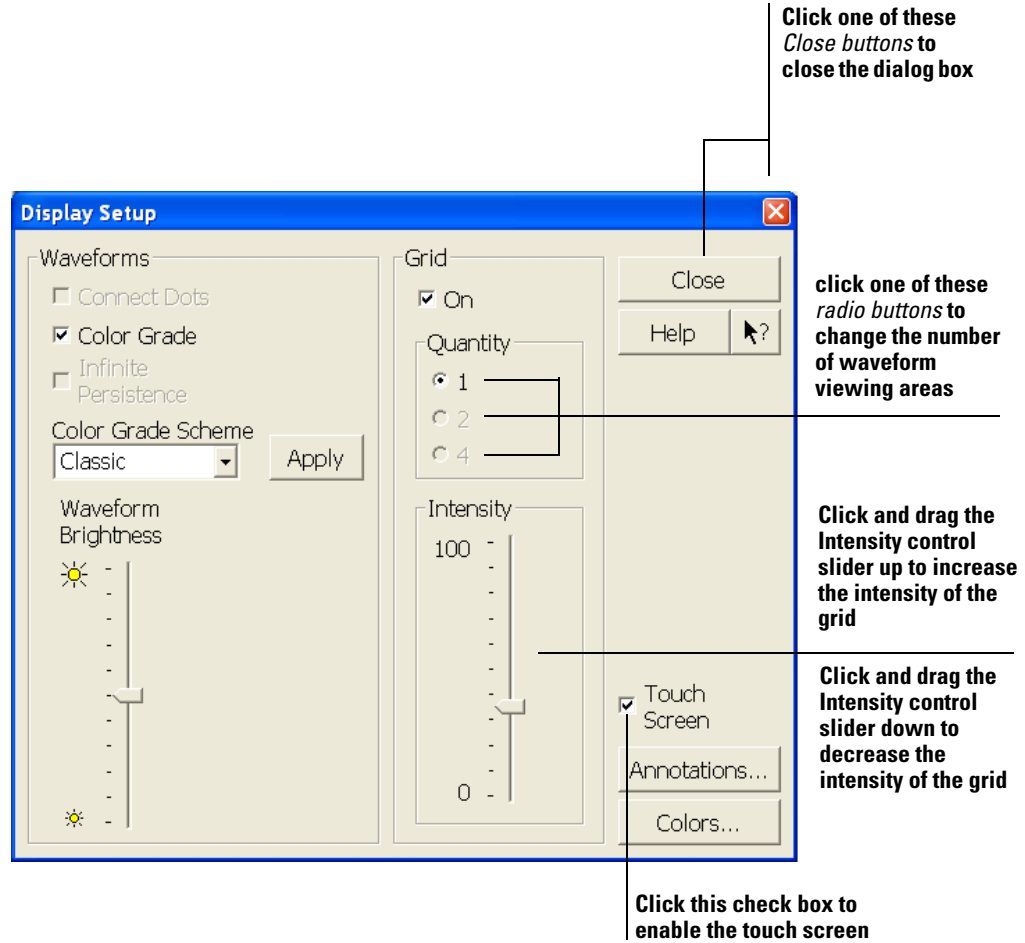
Click one of these *Close buttons* to close the dialog box

Display Setup

Waveforms

Connect Dots

Color Grade

Infinite Persistence

Color Grade Scheme

Classic

Apply

Waveform Brightness

Grid

On

Quantity

1

2

4

Intensity

100

0

Close

Help

?

Touch Screen

Annotations...

Colors...

click one of these *radio buttons* to change the number of waveform viewing areas

Click and drag the Intensity control slider up to increase the intensity of the grid

Click and drag the Intensity control slider down to decrease the intensity of the grid

Click this check box to enable the touch screen